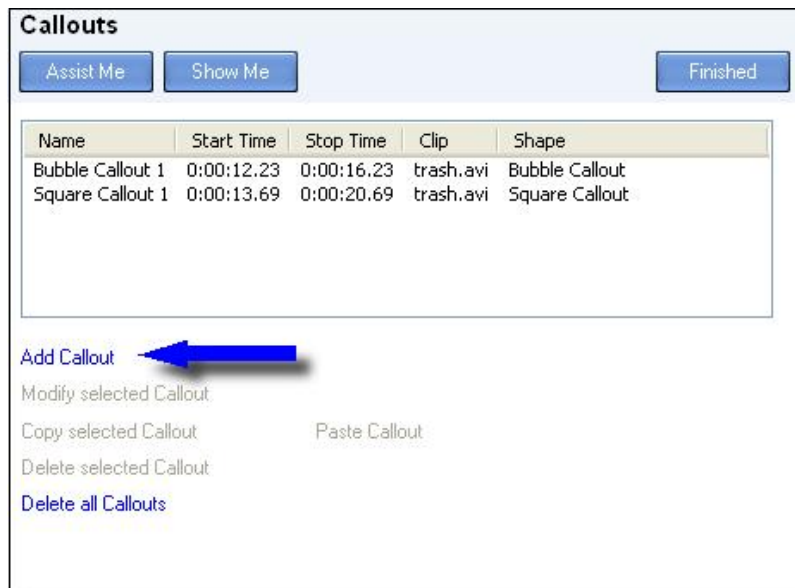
Callouts

Assist Me Show Me Finished

| Name | Start Time | Stop Time | Clip | Shape |
|---|---|---|---|---|
| Bubble Callout 1 | 0:00:12.23 | 0:00:16.23 | trash.avi | Bubble Callout |
| Square Callout 1 | 0:00:13.69 | 0:00:20.69 | trash.avi | Square Callout |

Add Callout

Modify selected Callout

Copy selected Callout Paste Callout

Delete selected Callout

Delete all Callouts